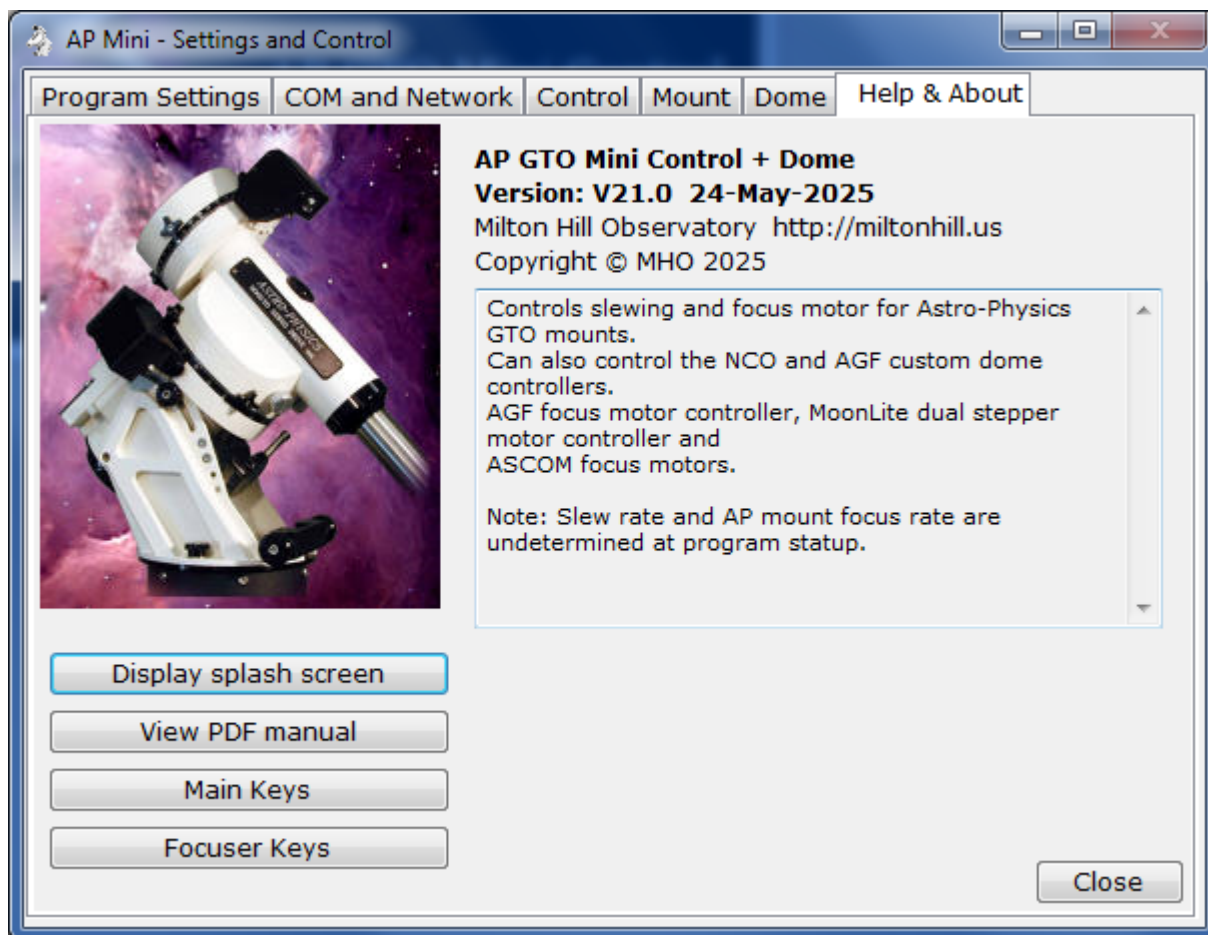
AP Mini - Settings and Control

Program Settings | COM and Network | Control | Mount | Dome | Help & About

ASTRO-PHYSICS

**AP GTO Mini Control + Dome**
**Version: V21.0 24-May-2025**
Milton Hill Observatory http://miltonhill.us
Copyright © MHO 2025

Controls slewing and focus motor for Astro-Physics GTO mounts.
Can also control the NCO and AGF custom dome controllers.
AGF focus motor controller, MoonLite dual stepper motor controller and
ASCOM focus motors.

Note: Slew rate and AP mount focus rate are undetermined at program statup.

Display splash screen

View PDF manual

Main Keys

Focuser Keys

Close